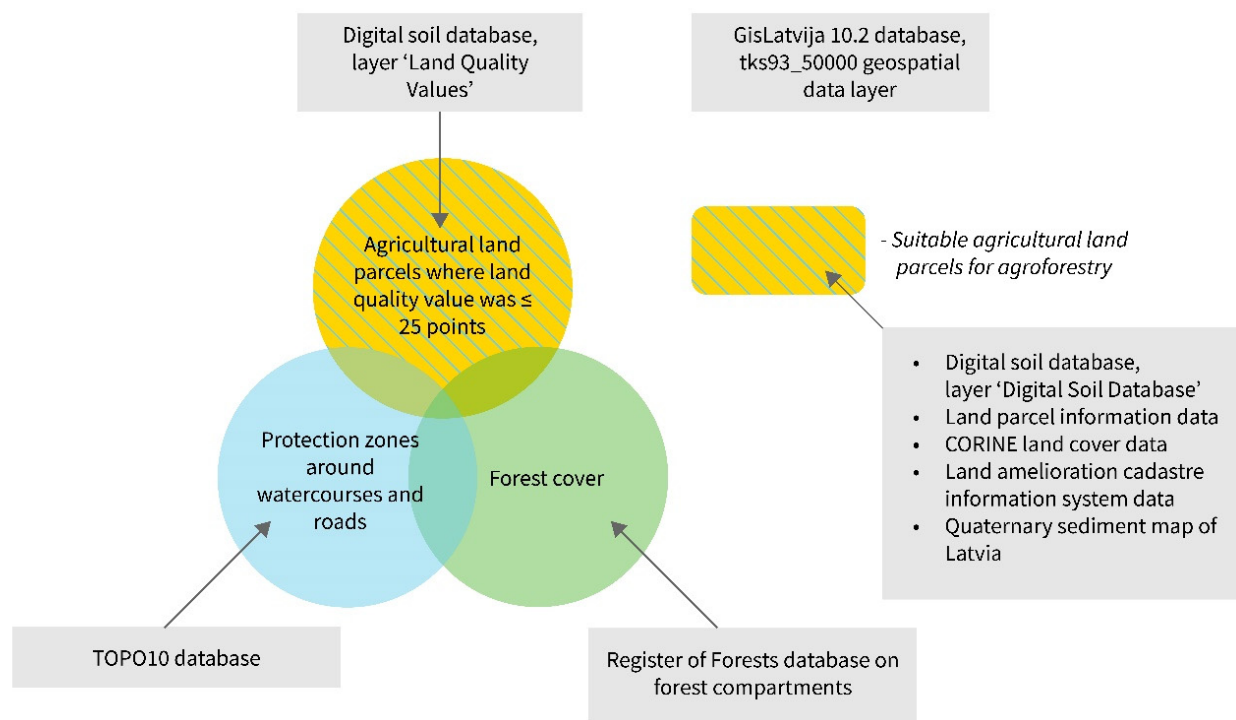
Digital soil database, layer 'Land Quality Values'

GisLatvija 10.2 database, tks93_50000 geospatial data layer

Agricultural land parcels where land quality value was ≤ 25 points

- Suitable agricultural land parcels for agroforestry

- Digital soil database, layer 'Digital Soil Database'
- Land parcel information data
- CORINE land cover data
- Land amelioration cadastre information system data
- Quaternary sediment map of Latvia

Protection zones around watercourses and roads

Forest cover

TOPO10 database

Register of Forests database on forest compartments